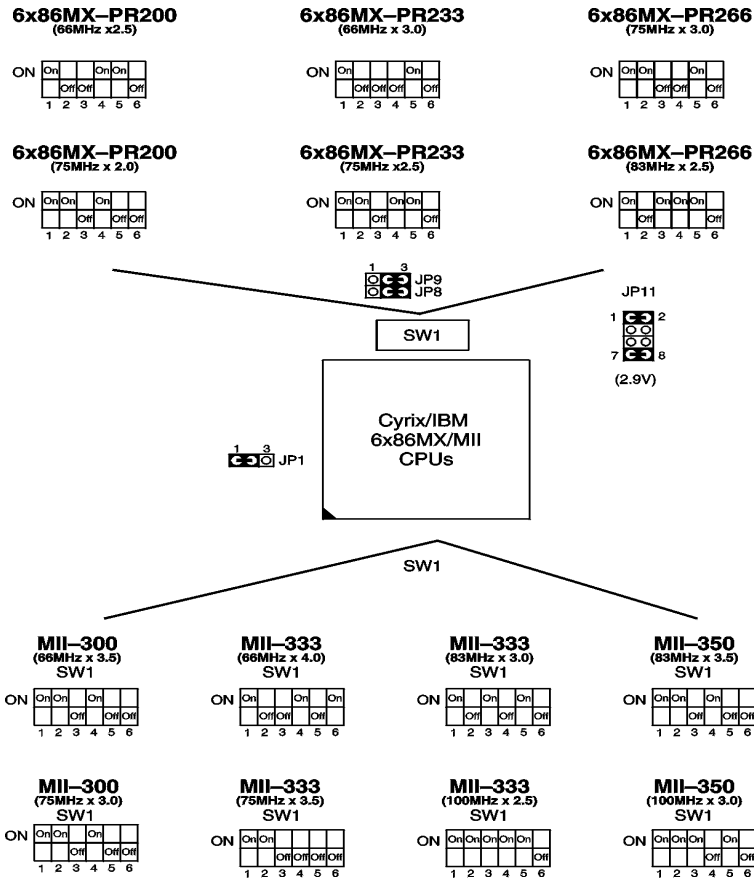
6x86MX–PR200
(66MHz x2.5)

ON
| On | | | On | On | |
|---|---|---|---|---|---|
| | Off | Off | | | Off |
| 1 | 2 | 3 | 4 | 5 | 6 |

6x86MX–PR233
(66MHz x 3.0)

ON
| On | | | | On | |
|---|---|---|---|---|---|
| | Off | Off | Off | | Off |
| 1 | 2 | 3 | 4 | 5 | 6 |

6x86MX–PR266
(75MHz x 3.0)

ON
| On | On | | | On | |
|---|---|---|---|---|---|
| | | Off | Off | | Off |
| 1 | 2 | 3 | 4 | 5 | 6 |

6x86MX–PR200
(75MHz x 2.0)

ON
| On | On | | On | | |
|---|---|---|---|---|---|
| | | Off | | Off | Off |
| 1 | 2 | 3 | 4 | 5 | 6 |

6x86MX–PR233
(75MHz x2.5)

ON
| On | On | | On | On | |
|---|---|---|---|---|---|
| | | Off | | | Off |
| 1 | 2 | 3 | 4 | 5 | 6 |

6x86MX–PR266
(83MHz x 2.5)

ON
| On | | On | On | On | |
|---|---|---|---|---|---|
| | Off | | | | Off |
| 1 | 2 | 3 | 4 | 5 | 6 |

1 3
JP9
JP8

JP11
1 2
7 8
(2.9V)

SW1

Cyrix/IBM
6x86MX/MII
CPUs

1 3
JP1

SW1

MII–300
(66MHz x 3.5)
SW1

ON
| On | On | | On | | |
|---|---|---|---|---|---|
| | | Off | | Off | Off |
| 1 | 2 | 3 | 4 | 5 | 6 |

MII–333
(66MHz x 4.0)
SW1

ON
| On | | | On | | On |
|---|---|---|---|---|---|
| | Off | Off | | Off | |
| 1 | 2 | 3 | 4 | 5 | 6 |

MII–333
(83MHz x 3.0)
SW1

ON
| On | | On | | On | |
|---|---|---|---|---|---|
| | Off | | Off | | Off |
| 1 | 2 | 3 | 4 | 5 | 6 |

MII–350
(83MHz x 3.5)
SW1

ON
| On | On | | On | | |
|---|---|---|---|---|---|
| | | Off | | Off | Off |
| 1 | 2 | 3 | 4 | 5 | 6 |

MII–300
(75MHz x 3.0)
SW1

ON
| On | On | | On | | |
|---|---|---|---|---|---|
| | | Off | | Off | Off |
| 1 | 2 | 3 | 4 | 5 | 6 |

MII–333
(75MHz x 3.5)
SW1

ON
| On | On | | | | |
|---|---|---|---|---|---|
| | | Off | Off | Off | Off |
| 1 | 2 | 3 | 4 | 5 | 6 |

MII–333
(100MHz x 2.5)
SW1

ON
| On | On | On | On | On | |
|---|---|---|---|---|---|
| | | | | | Off |
| 1 | 2 | 3 | 4 | 5 | 6 |

MII–350
(100MHz x 3.0)
SW1

ON
| On | On | On | | On | |
|---|---|---|---|---|---|
| | | | Off | | Off |
| 1 | 2 | 3 | 4 | 5 | 6 |